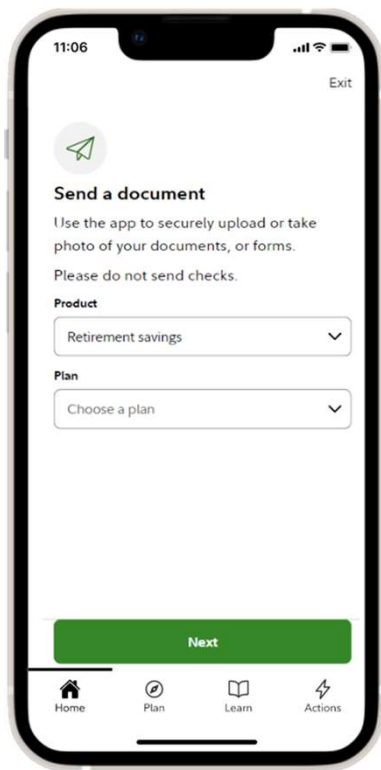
11:06

Exit

Send a document

Use the app to securely upload or take photo of your documents, or forms.

Please do not send checks.

Product

Retirement savings

Plan

Choose a plan

Next

Home
Plan
Learn
Actions